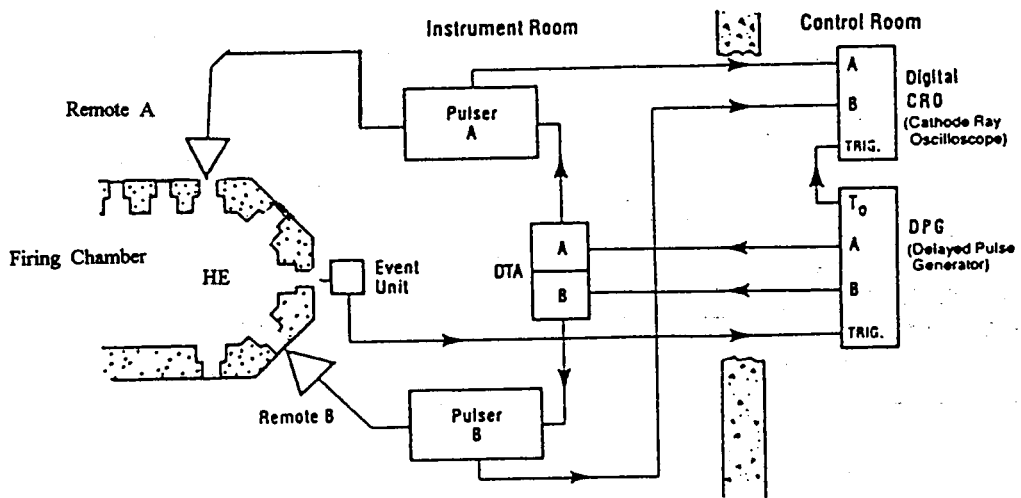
Instrument Room

Control Room

Remote A

Pulser A

A
B
TRIG.

Digital CRO
(Cathode Ray Oscilloscope)

Firing Chamber

HE

Event Unit

DTA

A
B

$T_0$
A
B
TRIG.

DPG
(Delayed Pulse Generator)

Remote B

Pulser B